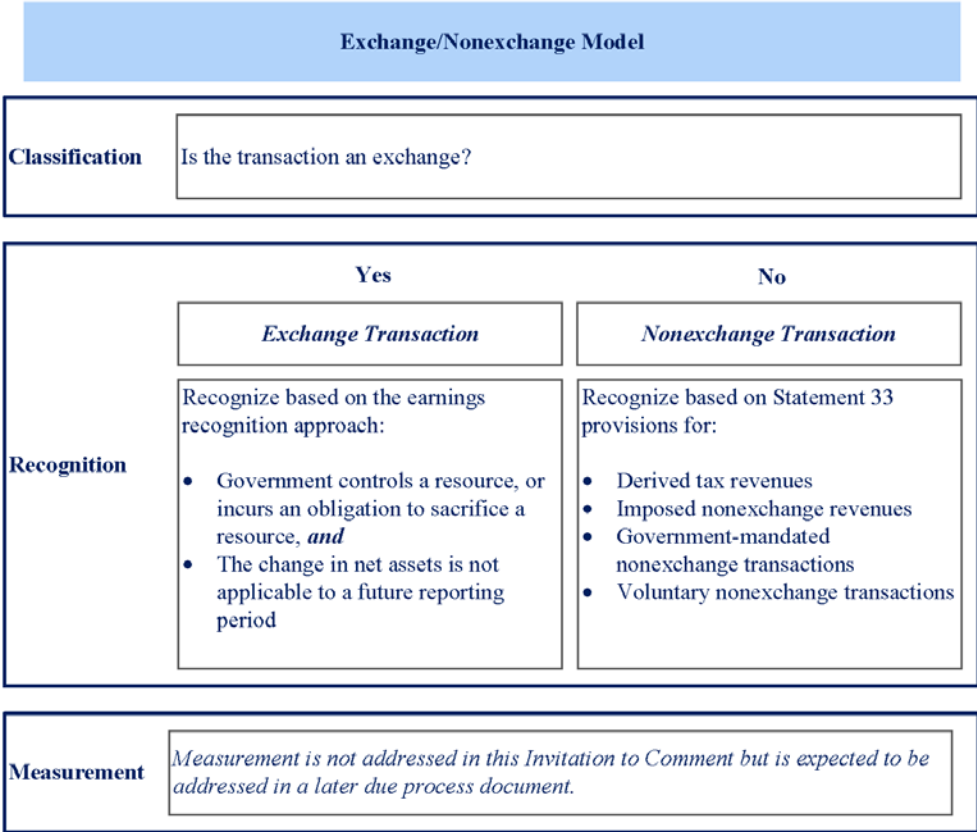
Exchange/Nonexchange Model

Classification

Is the transaction an exchange?

Recognition

Yes

No

*Exchange Transaction*

*Nonexchange Transaction*

Recognize based on the earnings recognition approach:

- Government controls a resource, or incurs an obligation to sacrifice a resource, ***and***
- The change in net assets is not applicable to a future reporting period

Recognize based on Statement 33 provisions for:

- Derived tax revenues
- Imposed nonexchange revenues
- Government-mandated nonexchange transactions
- Voluntary nonexchange transactions

Measurement

*Measurement is not addressed in this Invitation to Comment but is expected to be addressed in a later due process document.*